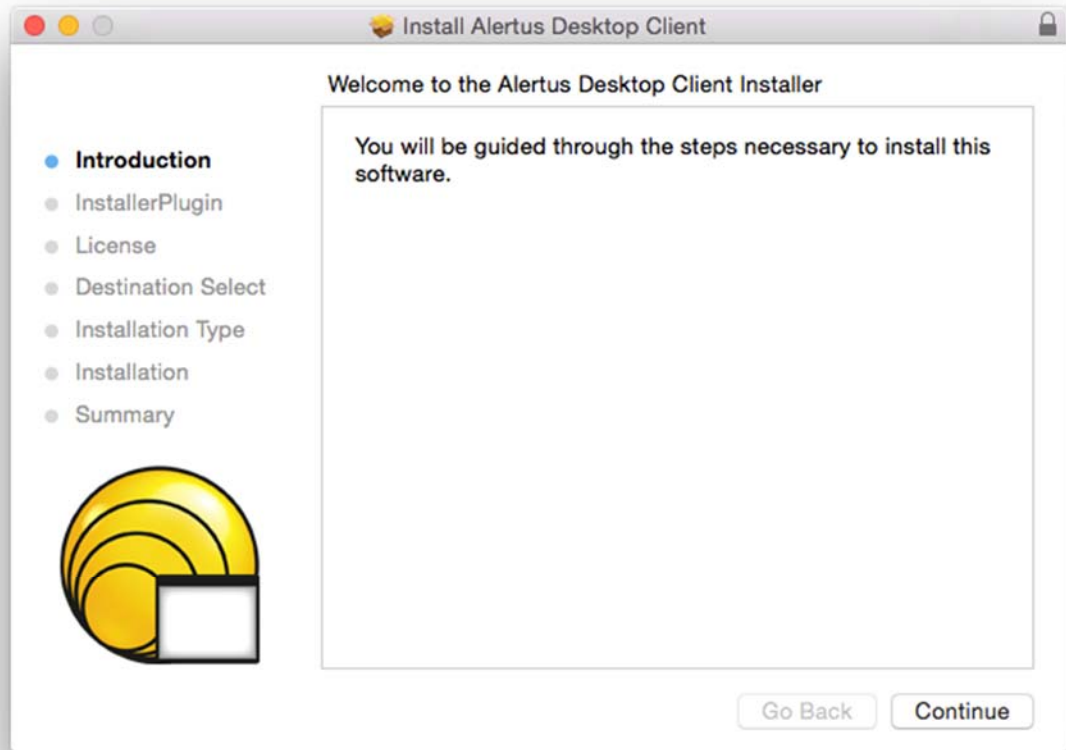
Install Alertus Desktop Client

Welcome to the Alertus Desktop Client Installer

Introduction
InstallerPlugin
License
Destination Select
Installation Type
Installation
Summary

You will be guided through the steps necessary to install this software.

Go Back
Continue